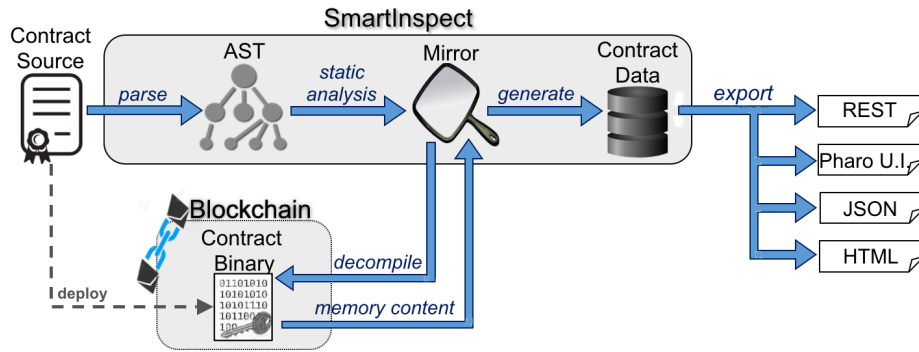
SmartInspect

Contract Source

parse

AST

static analysis

Mirror

generate

Contract Data

export

REST

Pharo U.I.

JSON

HTML

Blockchain

Contract Binary

decompile

memory content

deploy

01101010
10101010
10101110
101100
100